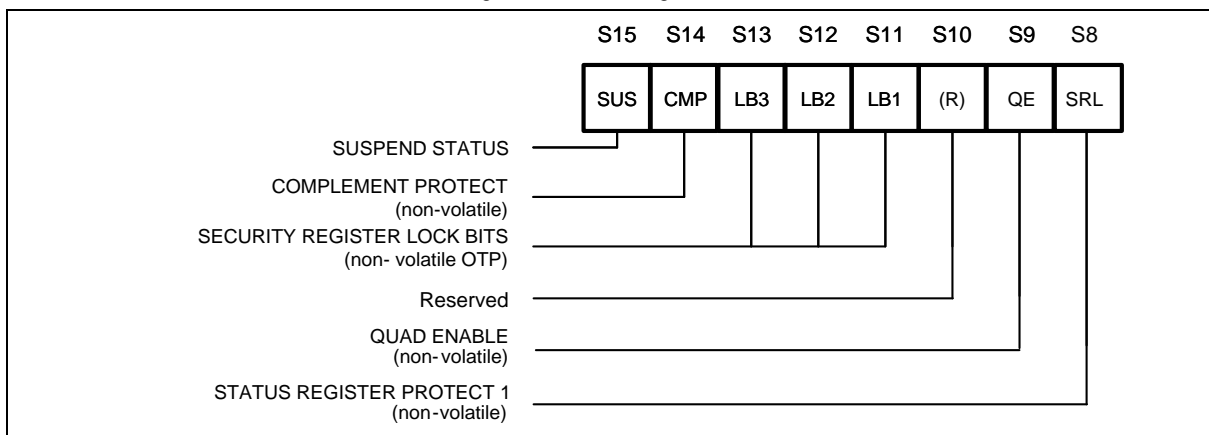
| S15 | S14 | S13 | S12 | S11 | S10 | S9 | S8 |
|---|---|---|---|---|---|---|---|
| SUS | CMP | LB3 | LB2 | LB1 | (R) | QE | SRL |

SUSPEND STATUS

COMPLEMENT PROTECT
(non-volatile)

SECURITY REGISTER LOCK BITS
(non- volatile OTP)

Reserved

QUAD ENABLE
(non-volatile)

STATUS REGISTER PROTECT 1
(non-volatile)